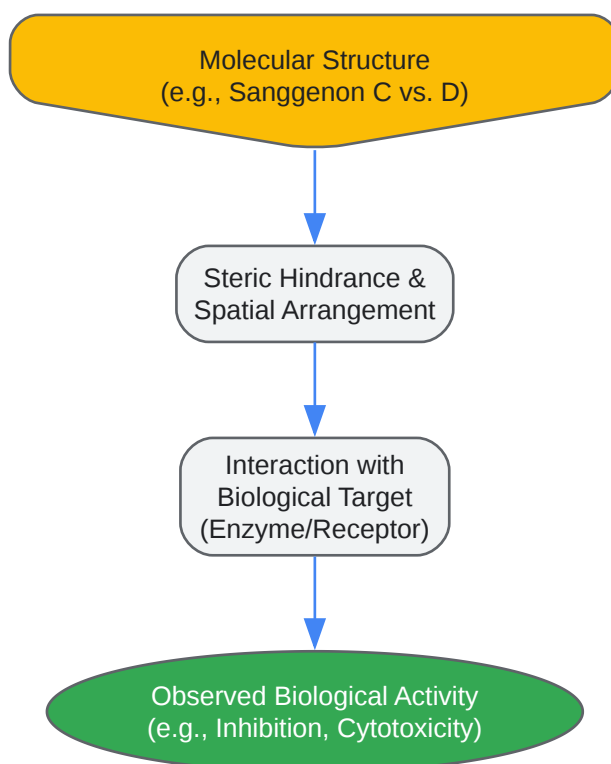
Molecular Structure
(e.g., Sanggenon C vs. D)

Steric Hindrance & Spatial Arrangement

Interaction with Biological Target (Enzyme/Receptor)

Observed Biological Activity
(e.g., Inhibition, Cytotoxicity)